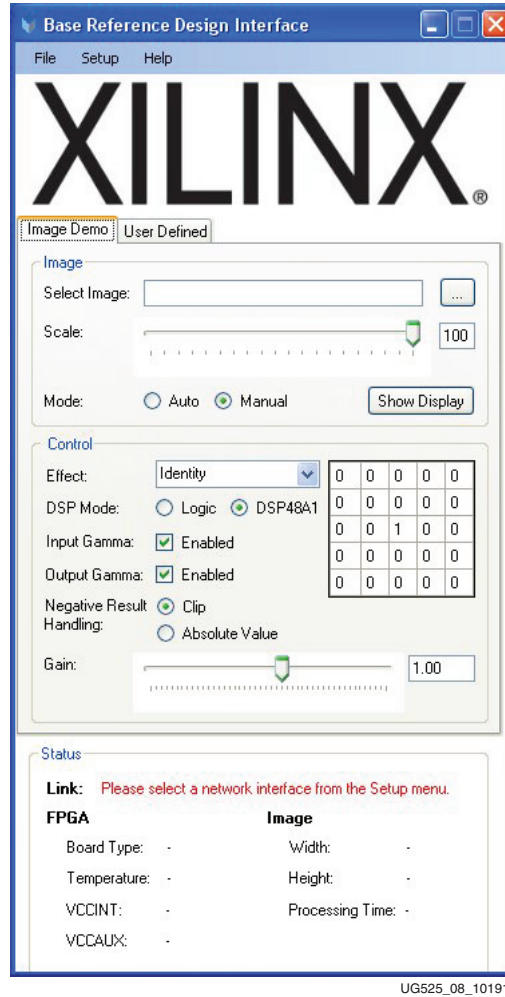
Base Reference Design Interface

File Setup Help

XILINX®

Image Demo | User Defined

Image

Select Image: ...

Scale: 100

Mode: Auto Manual Show Display

Control

Effect: Identity

DSP Mode: Logic DSP48A1

Input Gamma: Enabled

Output Gamma: Enabled

Negative Result Handling: Clip Absolute Value

Gain: 1.00

| 0 | 0 | 0 | 0 | 0 |
|---|---|---|---|---|
| 0 | 0 | 0 | 0 | 0 |
| 0 | 0 | 1 | 0 | 0 |
| 0 | 0 | 0 | 0 | 0 |
| 0 | 0 | 0 | 0 | 0 |

Status

Link: Please select a network interface from the Setup menu.

FPGA

Board Type: -

Temperature: -

VCCINT: -

VCCAUX: -

Image

Width: -

Height: -

Processing Time: -

UG525_08_1019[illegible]